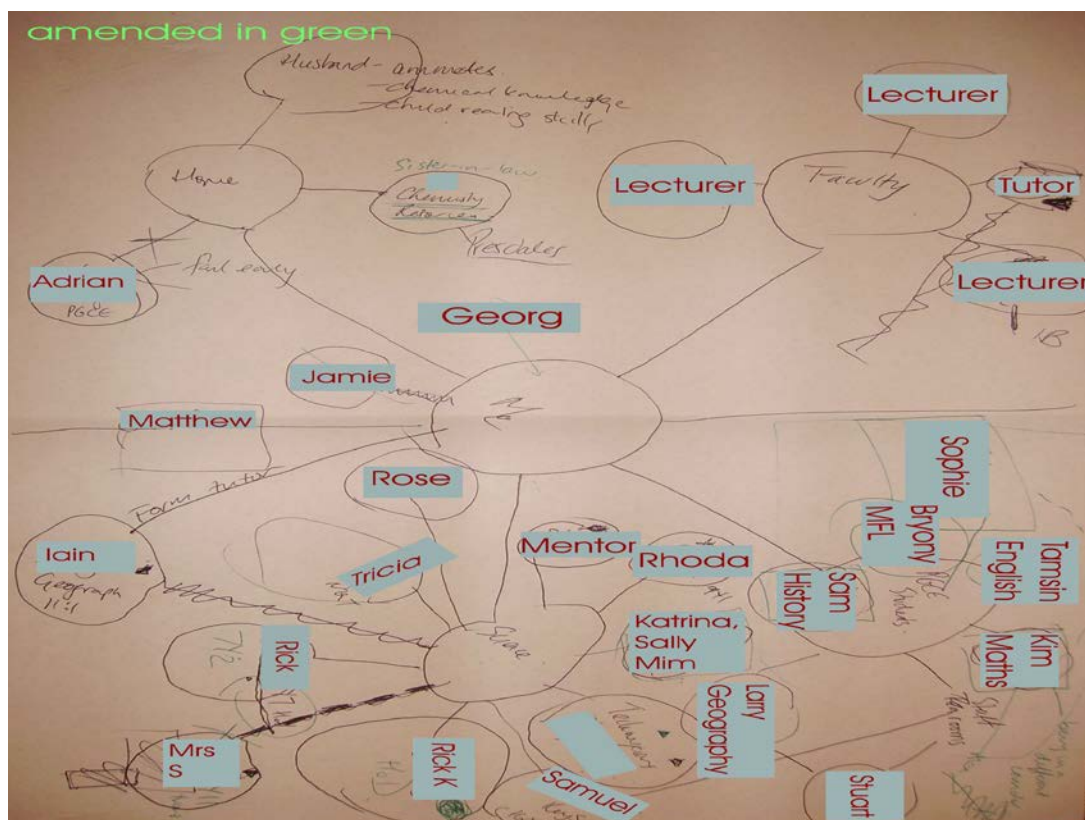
amended in green

Husband - ammendes
Chemical knowledge
Child rearing skills

Home

Sister-in-law
Chemistry
Reference

Prescales

Adrian
PGCE

fail early

Lecturer

Lecturer

Faculty

Tutor

Lecturer

IB

Georg

Jamie

Me

Matthew

Rose

Form tutor

Iain
Geography
1:1

Tricia

Mentor

Rhoda

School

Sophie

Bryony
MFL

Tamsin
English

Sam
History

PGCE
Students

Kim
Maths

Katrina,
Sally
Mim

Rick

Larry
Geography

Teachers

Staff

Mrs
S

Rick K

HoD

Samuel

Stuart